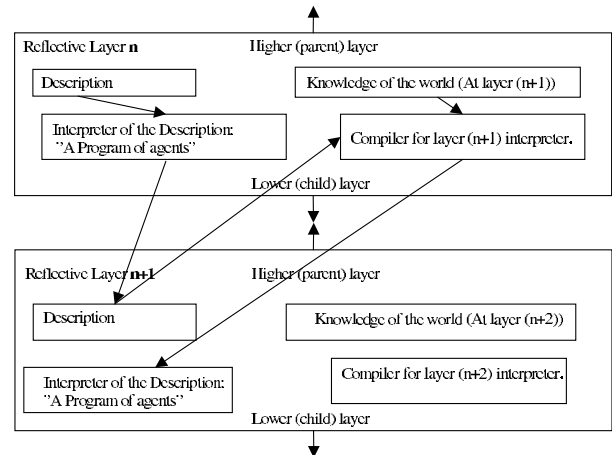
Reflective Layer **n**

Higher (parent) layer

Description

Knowledge of the world (At layer (n+1))

Interpreter of the Description: "A Program of agents"

Compiler for layer (n+1) interpreter.

Lower (child) layer

Reflective Layer **n+1**

Higher (parent) layer

Description

Knowledge of the world (At layer (n+2))

Compiler for layer (n+2) interpreter.

Interpreter of the Description: "A Program of agents"

Lower (child) layer